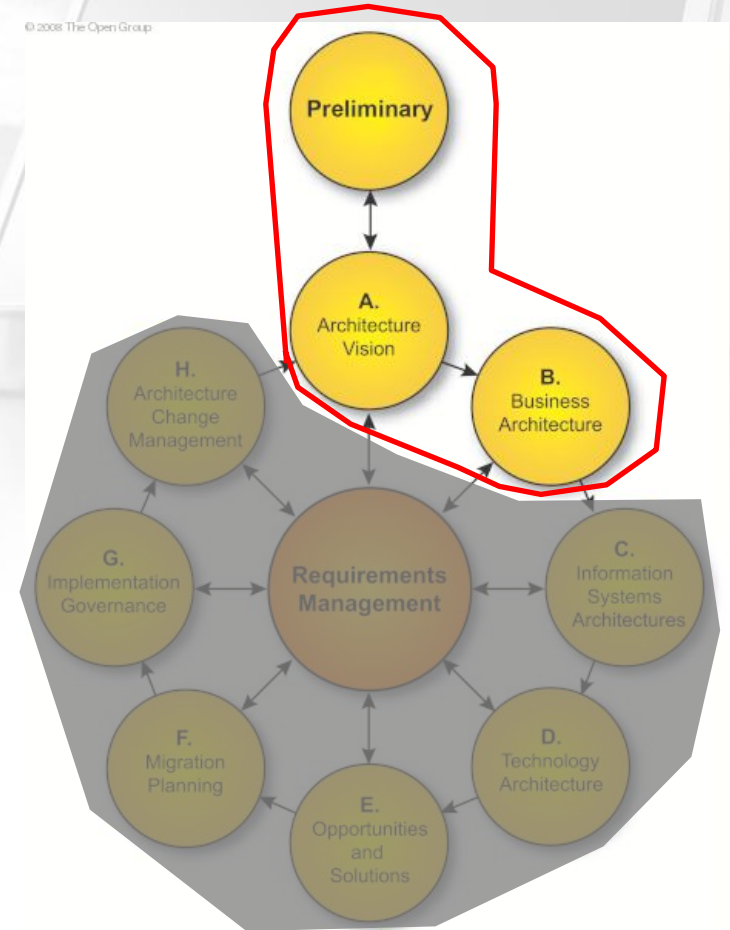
© 2008 The Open Group

Preliminary

A.
Architecture Vision

B.
Business Architecture

H.
Architecture Change Management

Requirements Management

G.
Implementation Governance

C.
Information Systems Architectures

F.
Migration Planning

D.
Technology Architecture

E.
Opportunities and Solutions